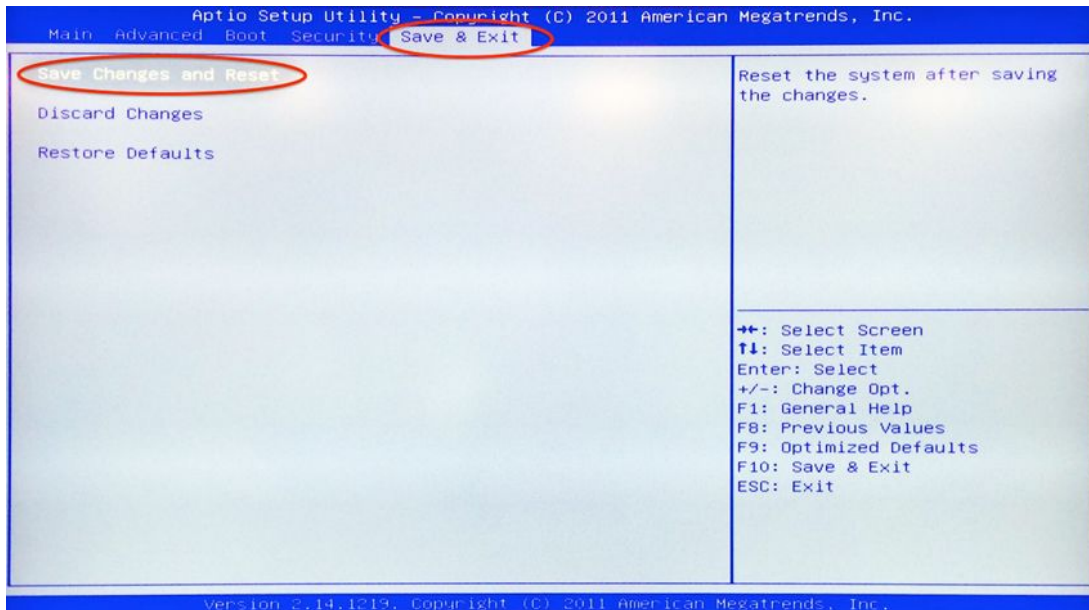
Aptio Setup Utility – Copyright (C) 2011 American Megatrends, Inc.
Main Advanced Boot Security Save & Exit

Save Changes and Reset

Discard Changes

Restore Defaults

Reset the system after saving the changes.

→←: Select Screen
↑↓: Select Item
Enter: Select
+/-: Change Opt.
F1: General Help
F8: Previous Values
F9: Optimized Defaults
F10: Save & Exit
ESC: Exit

Version 2.14.1219. Copyright (C) 2011 American Megatrends, Inc.